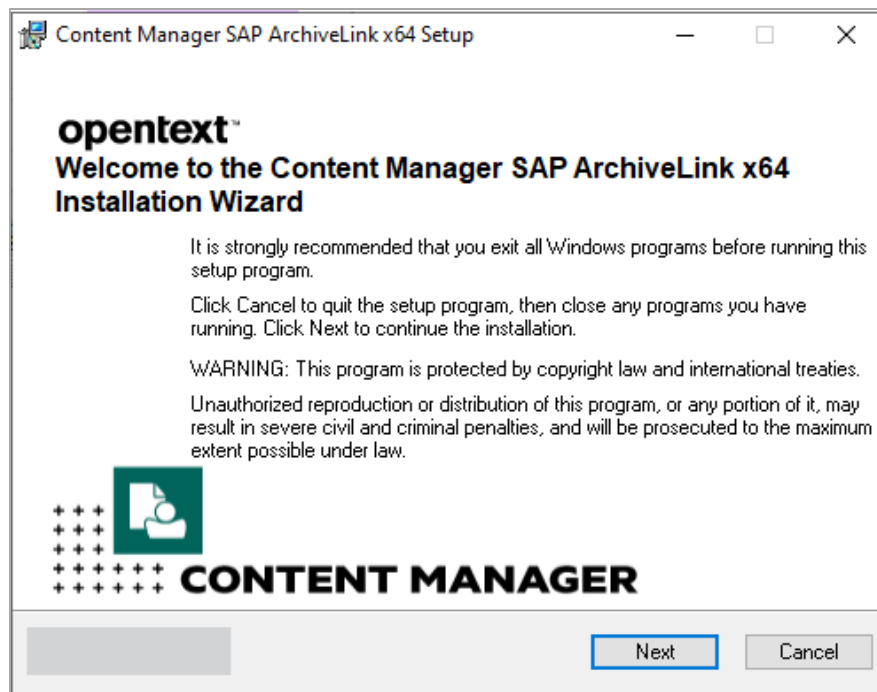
Content Manager SAP ArchiveLink x64 Setup

opentext™

Welcome to the Content Manager SAP ArchiveLink x64 Installation Wizard

It is strongly recommended that you exit all Windows programs before running this setup program.

Click Cancel to quit the setup program, then close any programs you have running. Click Next to continue the installation.

WARNING: This program is protected by copyright law and international treaties.

Unauthorized reproduction or distribution of this program, or any portion of it, may result in severe civil and criminal penalties, and will be prosecuted to the maximum extent possible under law.

CONTENT MANAGER

Next

Cancel